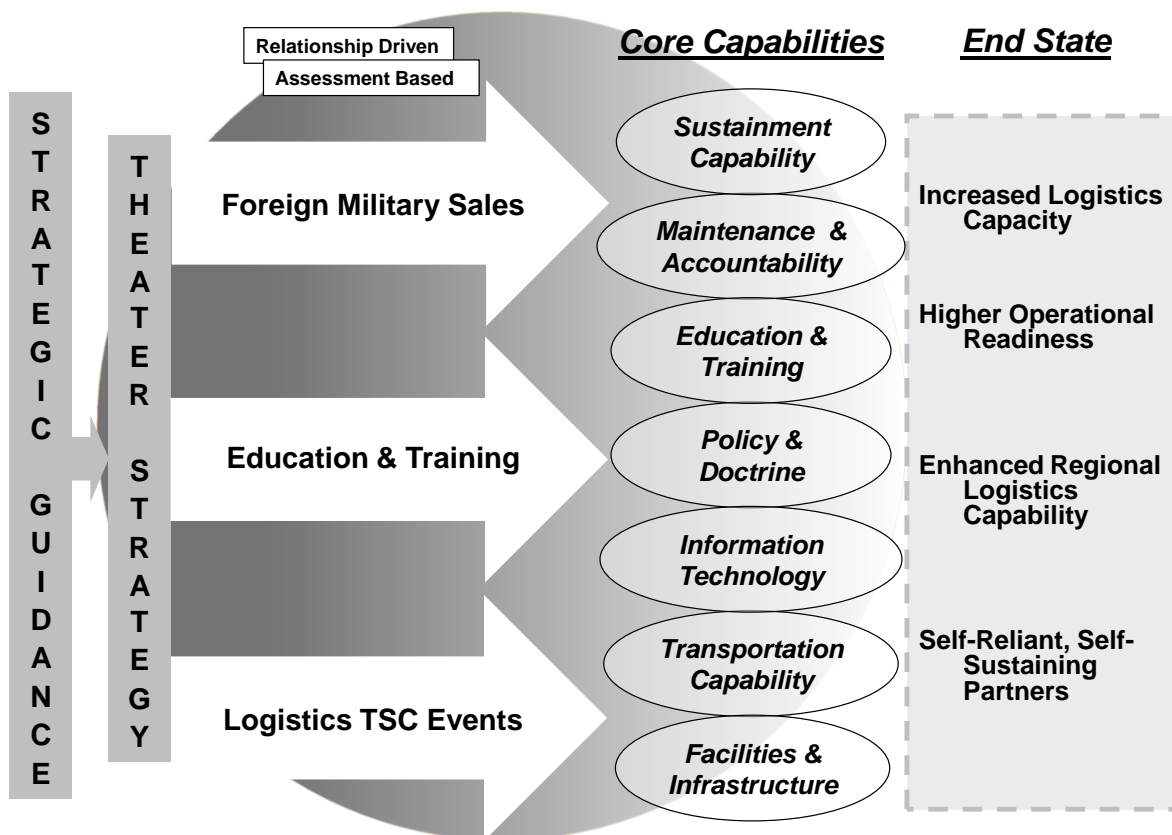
Relationship Driven

Assessment Based

Core Capabilities

End State

STRATEGIC GUIDANCE

THEATER STRATEGY

Foreign Military Sales

Education & Training

Logistics TSC Events

Sustainment Capability

Maintenance & Accountability

Education & Training

Policy & Doctrine

Information Technology

Transportation Capability

Facilities & Infrastructure

Increased Logistics Capacity

Higher Operational Readiness

Enhanced Regional Logistics Capability

Self-Reliant, Self-Sustaining Partners